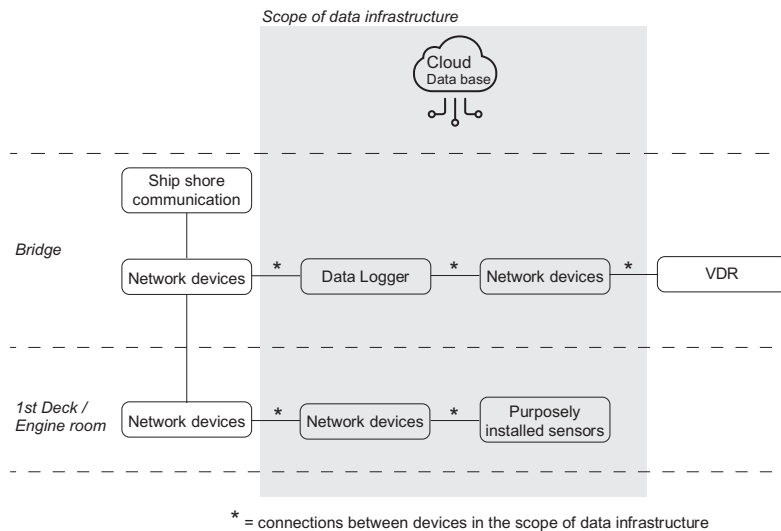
Scope of data infrastructure

Cloud
Data base

Ship shore communication

Bridge

Network devices

*

Data Logger

*

Network devices

*

VDR

1st Deck / Engine room

Network devices

*

Network devices

*

Purposely installed sensors

* = connections between devices in the scope of data infrastructure